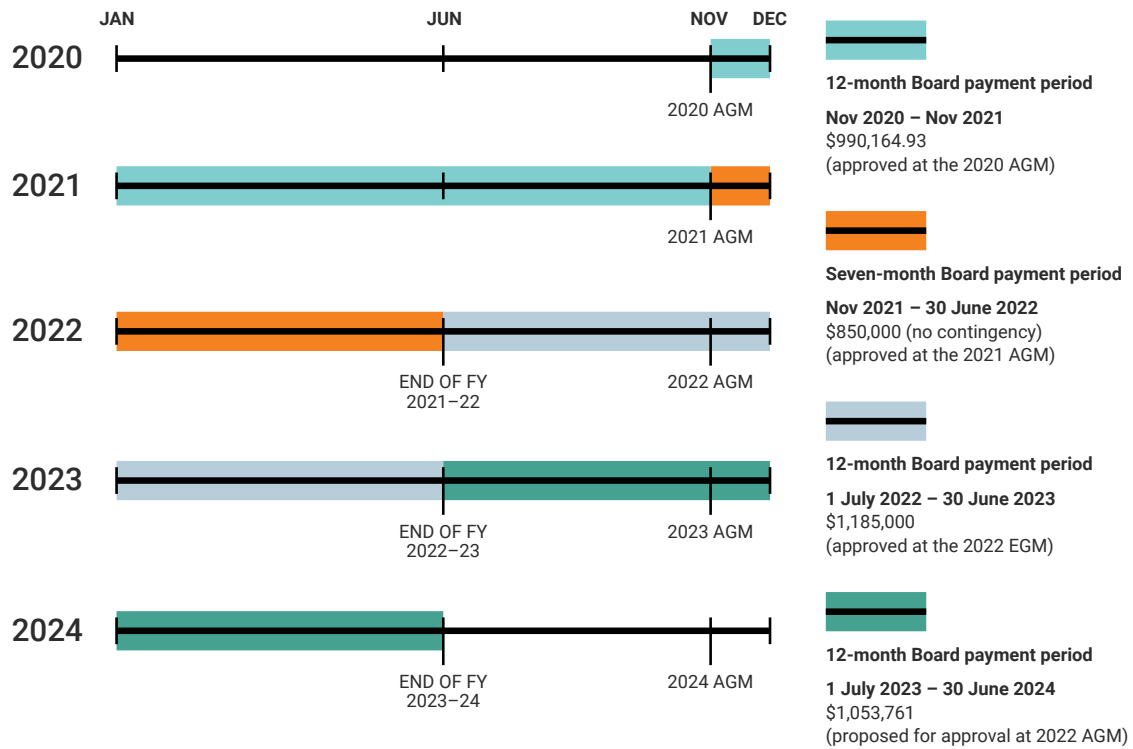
JAN JUN NOV DEC

2020

2020 AGM

2021

2021 AGM

2022

END OF FY 2021–22

2022 AGM

2023

END OF FY 2022–23

2023 AGM

2024

END OF FY 2023–24

2024 AGM

12-month Board payment period

Nov 2020 – Nov 2021
$990,164.93
(approved at the 2020 AGM)

Seven-month Board payment period

Nov 2021 – 30 June 2022
$850,000 (no contingency)
(approved at the 2021 AGM)

12-month Board payment period

1 July 2022 – 30 June 2023
$1,185,000
(approved at the 2022 EGM)

12-month Board payment period

1 July 2023 – 30 June 2024
$1,053,761
(proposed for approval at 2022 AGM)